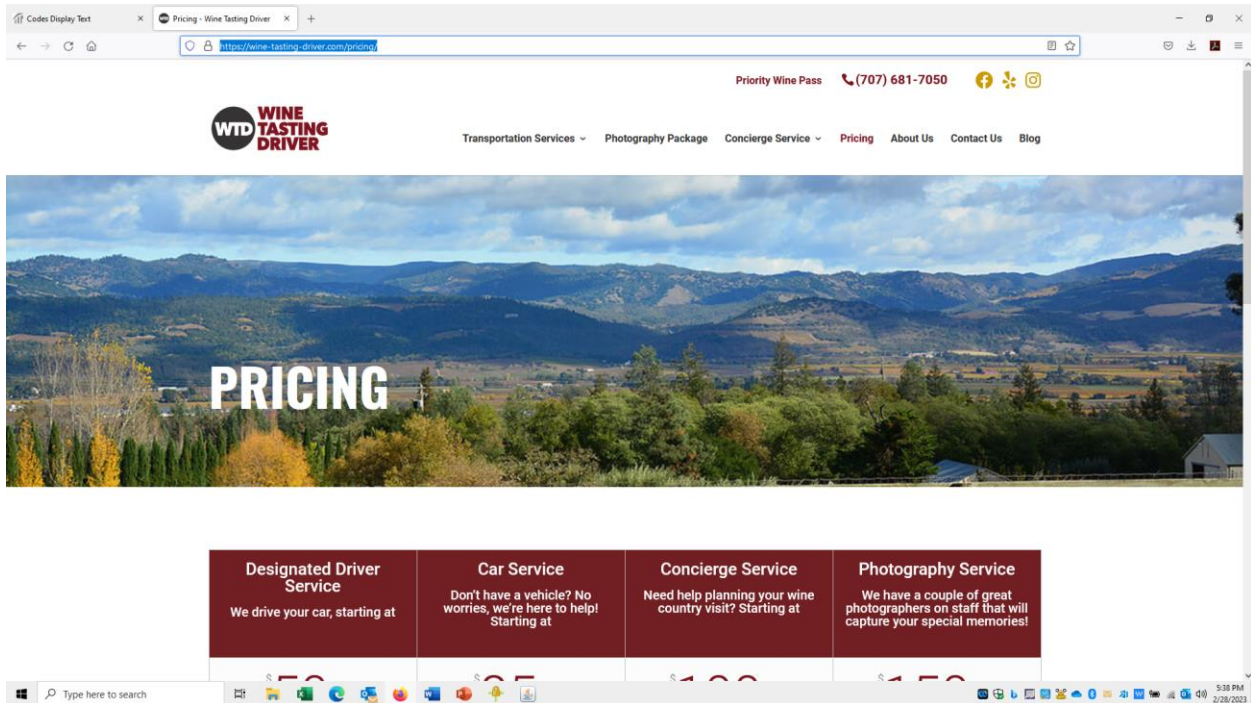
Codes Display Text × Pricing - Wine Tasting Driver × +

https://wine-tasting-driver.com/pricing/

Priority Wine Pass (707) 681-7050

WTD WINE TASTING DRIVER

Transportation Services Photography Package Concierge Service Pricing About Us Contact Us Blog

PRICING

| Designated Driver Service | Car Service | Concierge Service | Photography Service |
|---|---|---|---|
| We drive your car, starting at | Don't have a vehicle? No worries, we're here to help! Starting at | Need help planning your wine country visit? Starting at | We have a couple of great photographers on staff that will capture your special memories! |
| $ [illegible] | $ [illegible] | $ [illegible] | $ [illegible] |

Type here to search

5:38 PM 2/28/2023